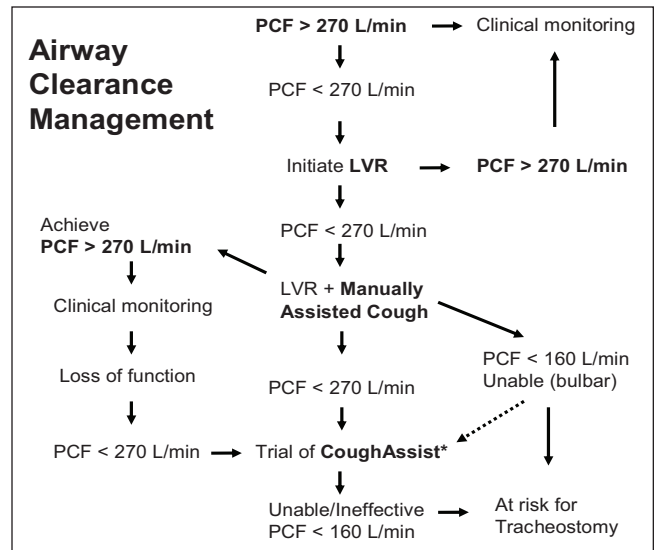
Airway Clearance Management

PCF > 270 L/min → Clinical monitoring

PCF < 270 L/min

Initiate LVR → PCF > 270 L/min

PCF < 270 L/min

Achieve PCF > 270 L/min

Clinical monitoring

Loss of function

PCF < 270 L/min

LVR + Manually Assisted Cough

PCF < 270 L/min

PCF < 160 L/min Unable (bulbar)

Trial of CoughAssist*

Unable/Ineffective PCF < 160 L/min

At risk for Tracheostomy